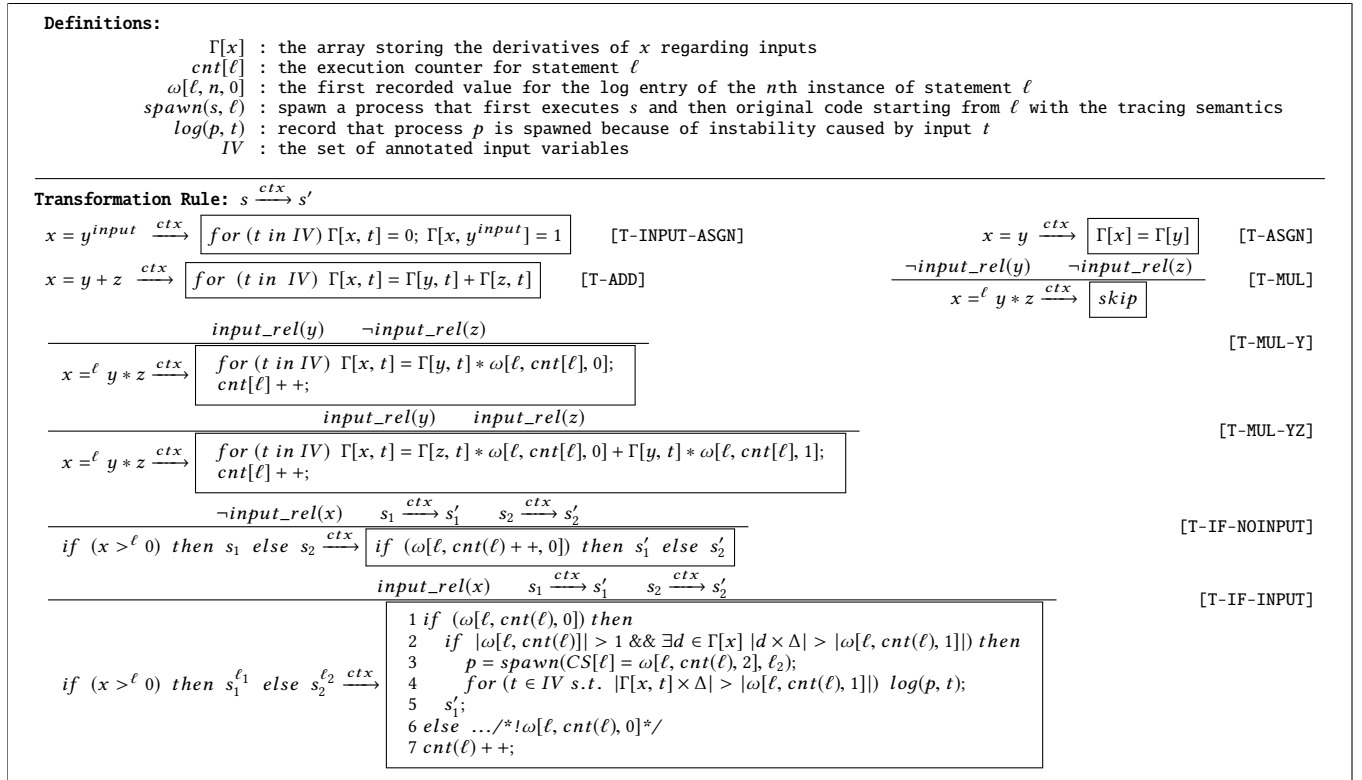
**Definitions:**

$\Gamma[x]$ : the array storing the derivatives of $x$ regarding inputs
$cnt[\ell]$ : the execution counter for statement $\ell$
$\omega[\ell, n, 0]$ : the first recorded value for the log entry of the $n$th instance of statement $\ell$
$spawn(s, \ell)$ : spawn a process that first executes $s$ and then original code starting from $\ell$ with the tracing semantics
$log(p, t)$ : record that process $p$ is spawned because of instability caused by input $t$
$IV$ : the set of annotated input variables

**Transformation Rule:** $s \xrightarrow{ctx} s'$

$x = y^{input} \xrightarrow{ctx}$ $for\ (t\ in\ IV)\ \Gamma[x,t] = 0;\ \Gamma[x, y^{input}] = 1$ [T-INPUT-ASGN]

$x = y \xrightarrow{ctx}$ $\Gamma[x] = \Gamma[y]$ [T-ASGN]

$x = y + z \xrightarrow{ctx}$ $for\ (t\ in\ IV)\ \Gamma[x,t] = \Gamma[y,t] + \Gamma[z,t]$ [T-ADD]

$\frac{\neg input\_rel(y) \quad \neg input\_rel(z)}{x =^{\ell} y * z \xrightarrow{ctx} skip}$ [T-MUL]

$\frac{input\_rel(y) \quad \neg input\_rel(z)}{x =^{\ell} y * z \xrightarrow{ctx}}$ $for\ (t\ in\ IV)\ \Gamma[x,t] = \Gamma[y,t] * \omega[\ell, cnt[\ell], 0];$
$cnt[\ell]++;$ [T-MUL-Y]

$\frac{input\_rel(y) \quad input\_rel(z)}{x =^{\ell} y * z \xrightarrow{ctx}}$ $for\ (t\ in\ IV)\ \Gamma[x,t] = \Gamma[z,t] * \omega[\ell, cnt[\ell], 0] + \Gamma[y,t] * \omega[\ell, cnt[\ell], 1];$
$cnt[\ell]++;$ [T-MUL-YZ]

$\frac{\neg input\_rel(x) \quad s_1 \xrightarrow{ctx} s_1' \quad s_2 \xrightarrow{ctx} s_2'}{if\ (x >^{\ell} 0)\ then\ s_1\ else\ s_2 \xrightarrow{ctx} if\ (\omega[\ell, cnt(\ell)++, 0])\ then\ s_1'\ else\ s_2'}$ [T-IF-NOINPUT]

$\frac{input\_rel(x) \quad s_1 \xrightarrow{ctx} s_1' \quad s_2 \xrightarrow{ctx} s_2'}{if\ (x >^{\ell} 0)\ then\ s_1^{\ell_1}\ else\ s_2^{\ell_2} \xrightarrow{ctx}}$ [T-IF-INPUT]

1 $if\ (\omega[\ell, cnt(\ell), 0])\ then$
2 $if\ |\omega[\ell, cnt(\ell)]| > 1\ \&\&\ \exists d \in \Gamma[x]\ |d \times \Delta| > |\omega[\ell, cnt(\ell), 1]|)\ then$
3 $p = spawn(CS[\ell] = \omega[\ell, cnt(\ell), 2], \ell_2);$
4 $for\ (t \in IV\ s.t.\ |\Gamma[x,t] \times \Delta| > |\omega[\ell, cnt(\ell), 1]|)\ log(p,t);$
5 $s_1';$
6 $else\ .../*!\omega[\ell, cnt(\ell), 0]*/$
7 $cnt(\ell)++;$